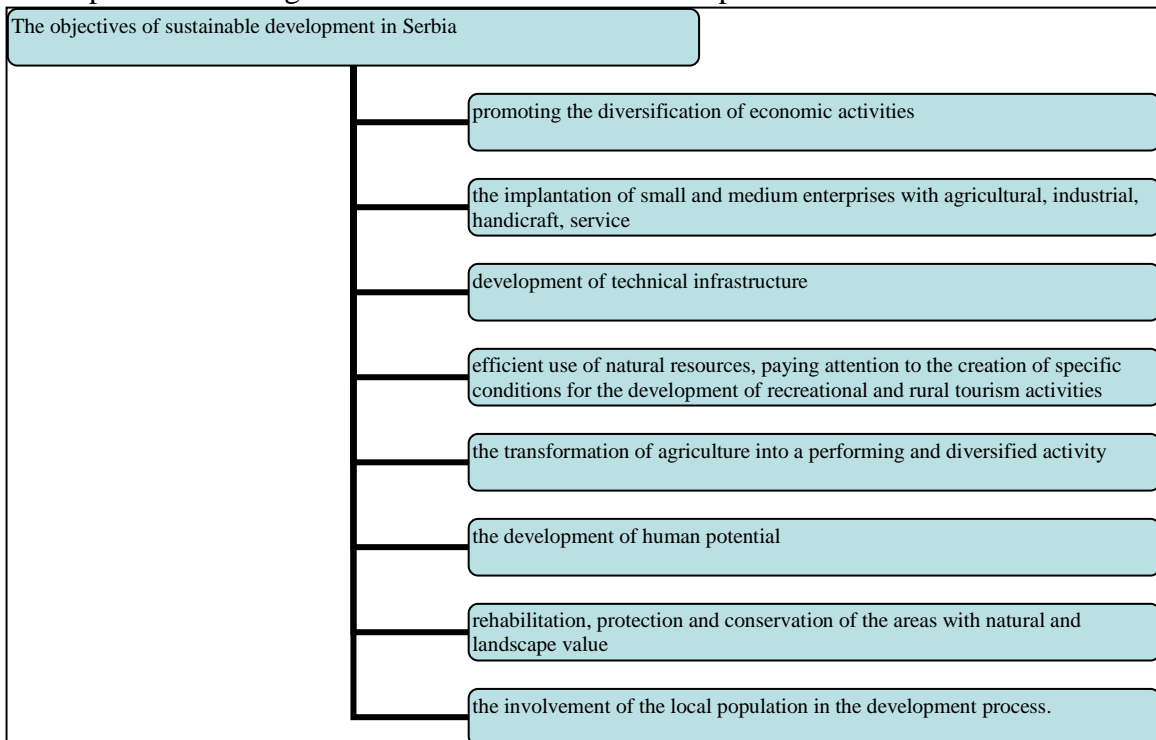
The objectives of sustainable development in Serbia

promoting the diversification of economic activities

the implantation of small and medium enterprises with agricultural, industrial, handicraft, service

development of technical infrastructure

efficient use of natural resources, paying attention to the creation of specific conditions for the development of recreational and rural tourism activities

the transformation of agriculture into a performing and diversified activity

the development of human potential

rehabilitation, protection and conservation of the areas with natural and landscape value

the involvement of the local population in the development process.